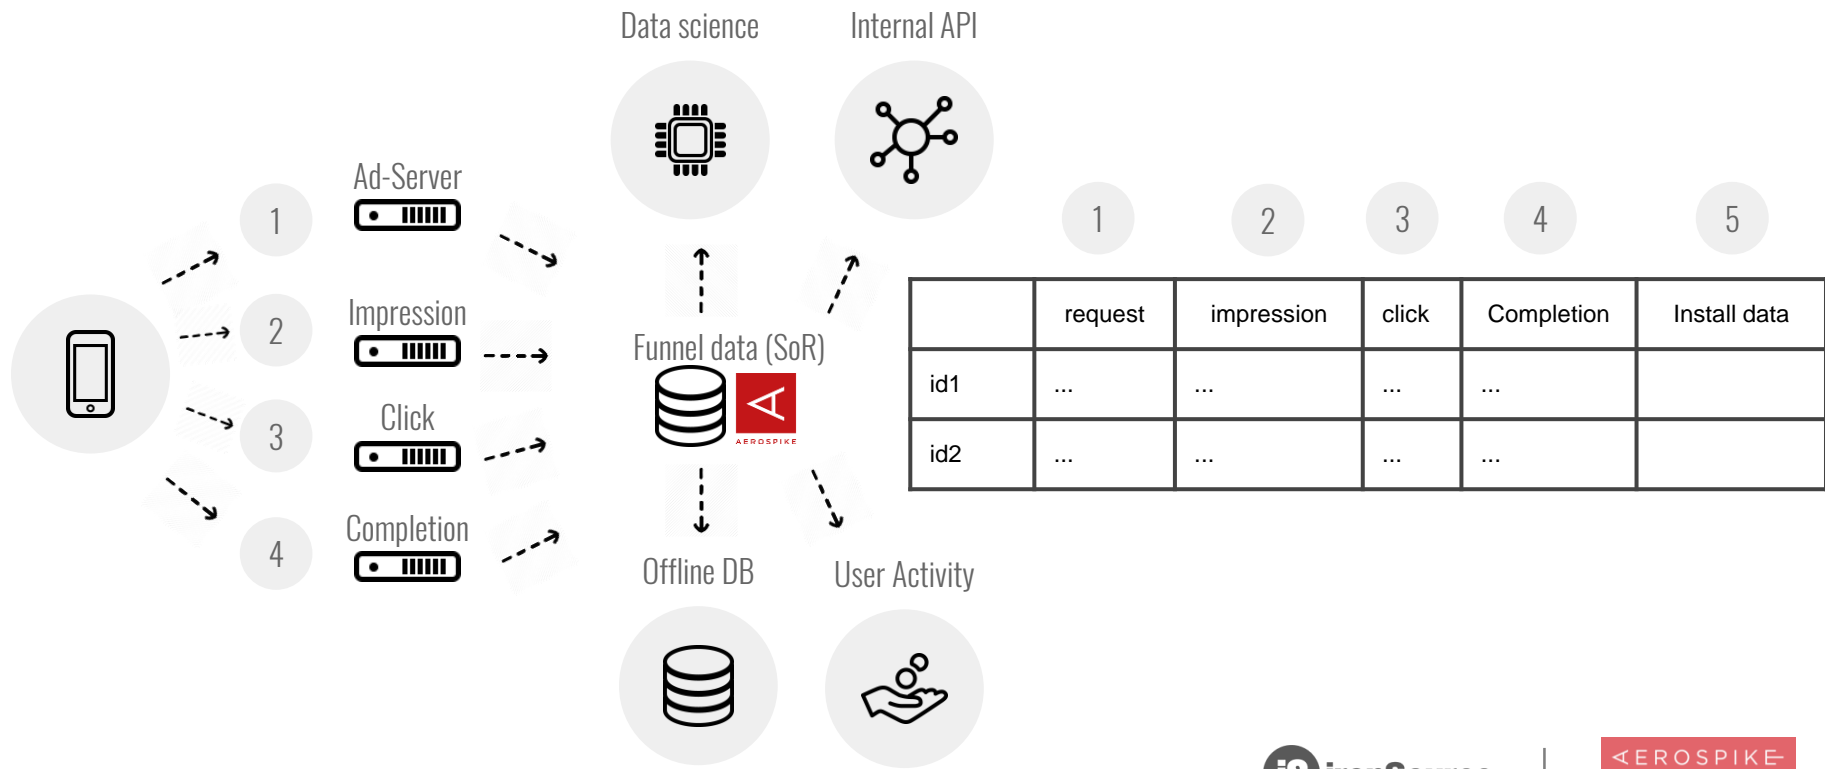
Data science

Internal API

1

2

3

4

Ad-Server

Impression

Click

Completion

Funnel data (SoR)

AEROSPIKE

Offline DB

User Activity

1

2

3

4

5

| | request | impression | click | Completion | Install data |
|---|---|---|---|---|---|
| id1 | ... | ... | ... | ... | |
| id2 | ... | ... | ... | ... | |

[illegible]

AEROSPIKE